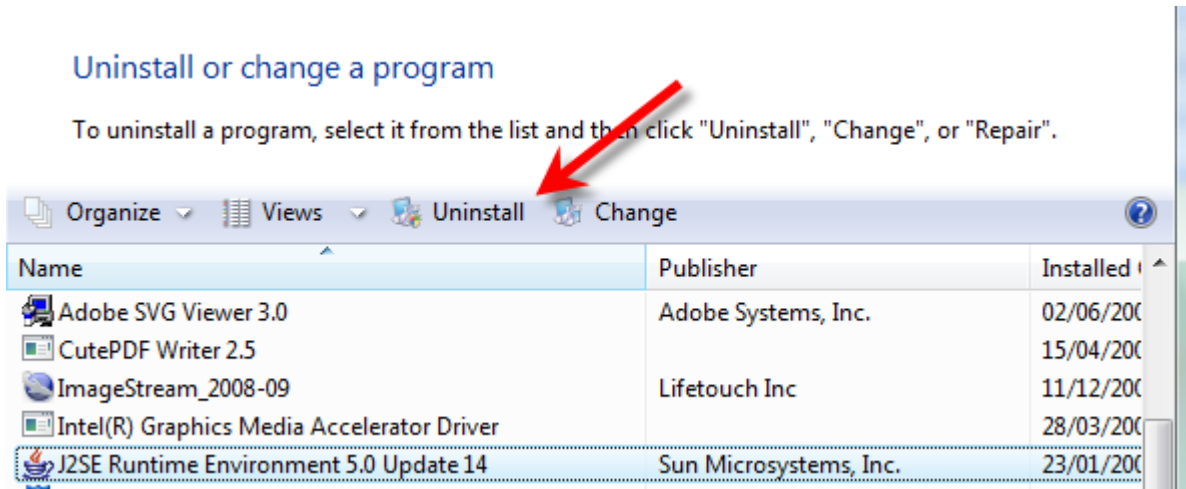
Uninstall or change a program

To uninstall a program, select it from the list and then click "Uninstall", "Change", or "Repair".

Organize Views Uninstall Change

| Name | Publisher | Installed |
|---|---|---|
| Adobe SVG Viewer 3.0 | Adobe Systems, Inc. | 02/06/200 |
| CutePDF Writer 2.5 | | 15/04/200 |
| ImageStream_2008-09 | Lifetouch Inc | 11/12/200 |
| Intel(R) Graphics Media Accelerator Driver | | 28/03/200 |
| J2SE Runtime Environment 5.0 Update 14 | Sun Microsystems, Inc. | 23/01/200 |